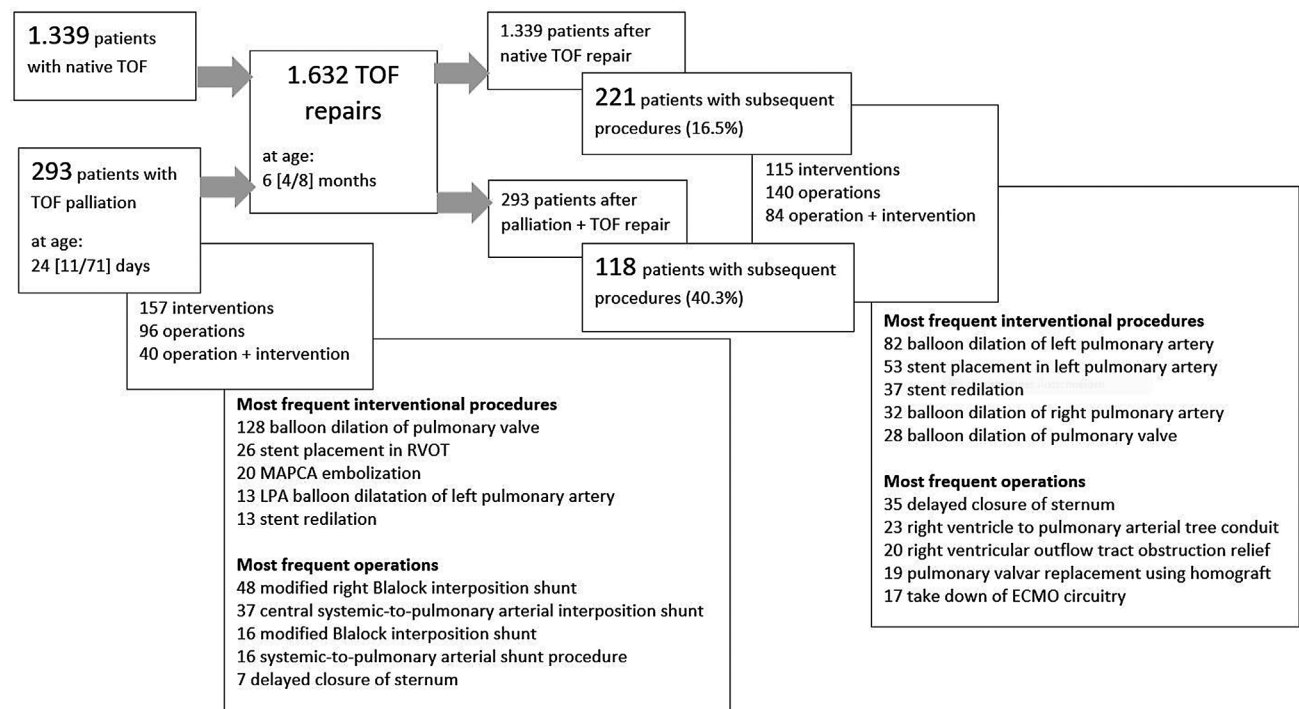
1.339 patients with native TOF

293 patients with TOF palliation

at age:
24 [11/71] days

1.632 TOF repairs

at age:
6 [4/8] months

1.339 patients after native TOF repair

221 patients with subsequent procedures (16.5%)

115 interventions
140 operations
84 operation + intervention

293 patients after palliation + TOF repair

118 patients with subsequent procedures (40.3%)

157 interventions
96 operations
40 operation + intervention

**Most frequent interventional procedures**
128 balloon dilation of pulmonary valve
26 stent placement in RVOT
20 MAPCA embolization
13 LPA balloon dilatation of left pulmonary artery
13 stent redilation

**Most frequent operations**
48 modified right Blalock interposition shunt
37 central systemic-to-pulmonary arterial interposition shunt
16 modified Blalock interposition shunt
16 systemic-to-pulmonary arterial shunt procedure
7 delayed closure of sternum

**Most frequent interventional procedures**
82 balloon dilation of left pulmonary artery
53 stent placement in left pulmonary artery
37 stent redilation
32 balloon dilation of right pulmonary artery
28 balloon dilation of pulmonary valve

**Most frequent operations**
35 delayed closure of sternum
23 right ventricle to pulmonary arterial tree conduit
20 right ventricular outflow tract obstruction relief
19 pulmonary valvar replacement using homograft
17 take down of ECMO circuitry